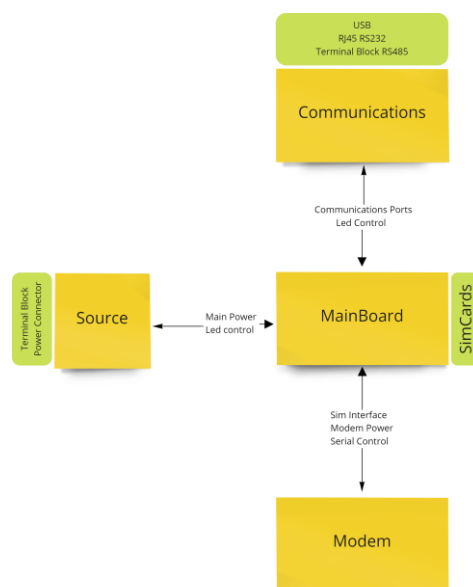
USB
RJ45 RS232
Terminal Block RS485

Communications

Communications Ports
Led Control

Terminal Block
Power Connector

Source

Main Power
Led control

MainBoard

SimCards

Sim Interface
Modem Power
Serial Control

Modem